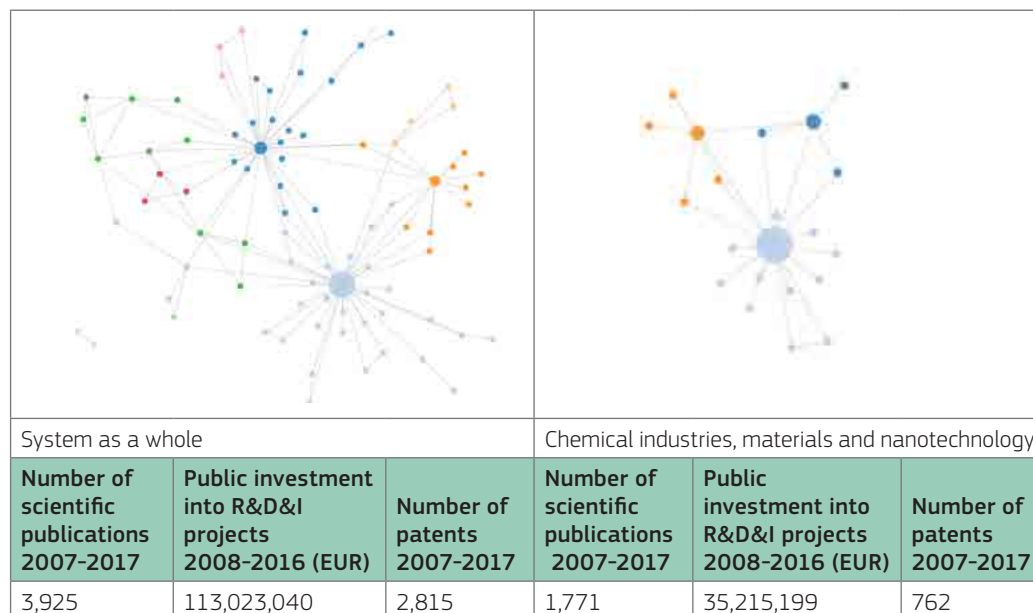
| System as a whole | | | Chemical industries, materials and nanotechnology | | |
|---|---|---|---|---|---|
| Number of scientific publications 2007-2017 | Public investment into R&D&I projects 2008-2016 (EUR) | Number of patents 2007-2017 | Number of scientific publications 2007-2017 | Public investment into R&D&I projects 2008-2016 (EUR) | Number of patents 2007-2017 |
| 3,925 | 113,023,040 | 2,815 | 1,771 | 35,215,199 | 762 |